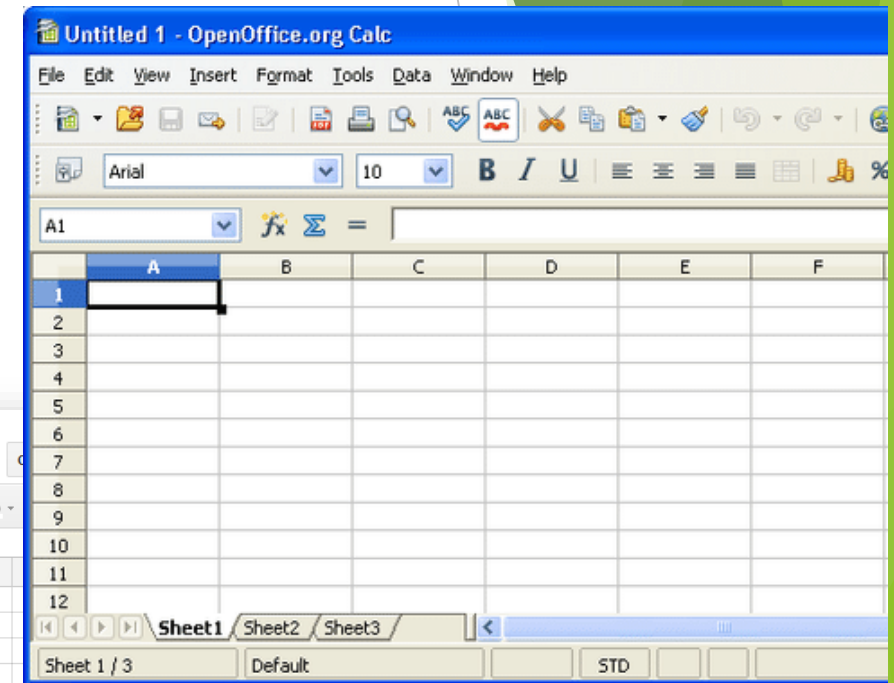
Untitled 1 - OpenOffice.org Calc

File Edit View Insert Format Tools Data Window Help

Arial 10 B I U %

A1 = 

| | A | B | C | D | E | F |
|---|---|---|---|---|---|---|
| 1 | | | | | | |
| 2 | | | | | | |
| 3 | | | | | | |
| 4 | | | | | | |
| 5 | | | | | | |
| 6 | | | | | | |
| 7 | | | | | | |
| 8 | | | | | | |
| 9 | | | | | | |
| 10 | | | | | | |
| 11 | | | | | | |
| 12 | | | | | | |

Sheet1 Sheet2 Sheet3

Sheet 1 / 3 Default STD